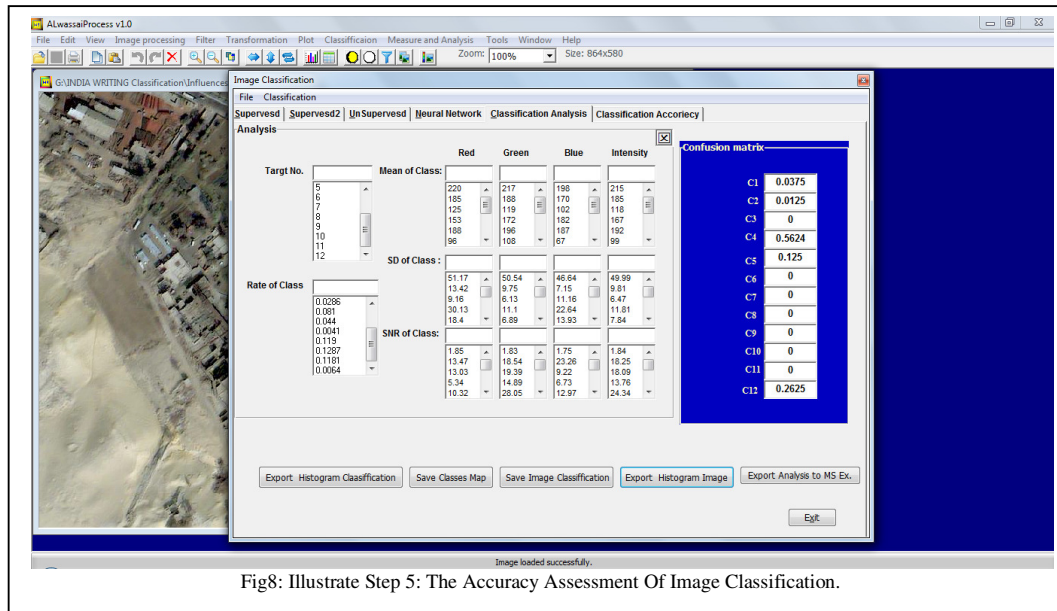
ALwassaiProcess v1.0

File Edit View Image processing Filter Transformation Plot Classificaion Measure and Analysis Tools Window Help

Zoom: 100% Size: 864x580

G:\INDIA WRITING Classification\Influence

Image Classification

File Classification

Supervesd | Supervesd2 | UnSupervesd | Neural Network | Classification Analysis | Classification Accoriecy

Analysis

Red Green Blue Intensity

Targt No.

5
6
7
8
9
10
11
12

Mean of Class:

| Red | Green | Blue | Intensity |
|---|---|---|---|
| 220 | 217 | 198 | 215 |
| 185 | 188 | 170 | 185 |
| 125 | 119 | 102 | 118 |
| 153 | 172 | 182 | 167 |
| 188 | 196 | 187 | 192 |
| 96 | 108 | 67 | 99 |

SD of Class :

| Red | Green | Blue | Intensity |
|---|---|---|---|
| 51.17 | 50.54 | 46.64 | 49.99 |
| 13.42 | 9.75 | 7.15 | 9.81 |
| 9.16 | 6.13 | 11.16 | 6.47 |
| 30.13 | 11.1 | 22.64 | 11.81 |
| 18.4 | 6.89 | 13.93 | 7.84 |

Rate of Class

0.0286
0.081
0.044
0.0041
0.119
0.1287
0.1181
0.0064

SNR of Class:

| Red | Green | Blue | Intensity |
|---|---|---|---|
| 1.85 | 1.83 | 1.75 | 1.84 |
| 13.47 | 18.54 | 23.26 | 18.25 |
| 13.03 | 19.39 | 9.22 | 18.09 |
| 5.34 | 14.89 | 6.73 | 13.76 |
| 10.32 | 28.05 | 12.97 | 24.34 |

Confusion matrix

| | |
|---|---|
| C1 | 0.0375 |
| C2 | 0.0125 |
| C3 | 0 |
| C4 | 0.5624 |
| C5 | 0.125 |
| C6 | 0 |
| C7 | 0 |
| C8 | 0 |
| C9 | 0 |
| C10 | 0 |
| C11 | 0 |
| C12 | 0.2625 |

Export Histogram Claasiffication | Save Classes Map | Save Image Classification | Export Histogram Image | Export Analysis to MS Ex.

Exit

Image loaded successfully.

Fig8: Illustrate Step 5: The Accuracy Assessment Of Image Classification.